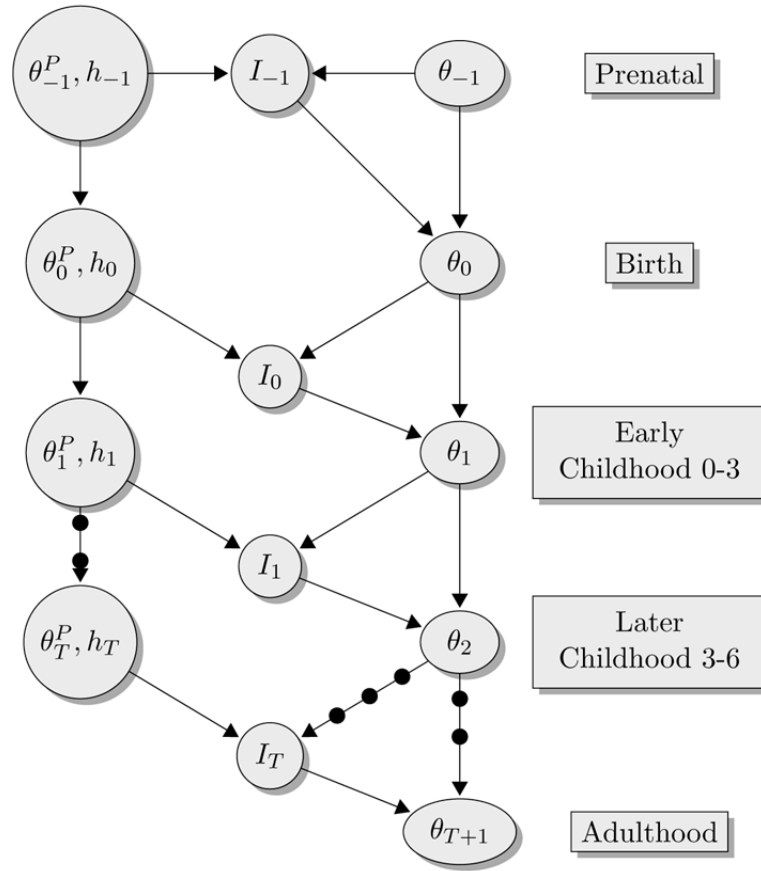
$\theta_{-1}^P, h_{-1}$

$I_{-1}$

$\theta_{-1}$

Prenatal

$\theta_0^P, h_0$

$\theta_0$

Birth

$I_0$

$\theta_1^P, h_1$

$\theta_1$

Early Childhood 0-3

$I_1$

$\theta_T^P, h_T$

$\theta_2$

Later Childhood 3-6

$I_T$

$\theta_{T+1}$

Adulthood